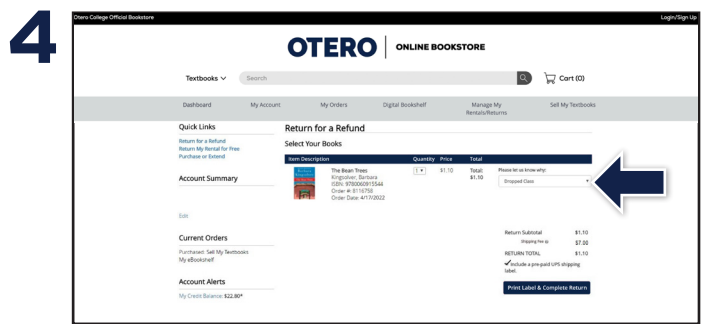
4

Otero College Official Bookstore

Login/Sign Up

OTERO | ONLINE BOOKSTORE

Textbooks ∨ Search

Cart (0)

Dashboard My Account My Orders Digital Bookshelf Manage My Rentals/Returns Sell My Textbooks

Quick Links

Return for a Refund
Return My Rental for Free
Purchase or Extend

Account Summary

Edit

Current Orders

Purchased: Sell My Textbooks
My eBookshelf

Account Alerts

My Credit Balance: $22.80*

Return for a Refund

Select Your Books

| Item Description | Quantity | Price | Total |
|---|---|---|---|
| The Bean Trees Kingsolver, Barbara ISBN: 9780060915544 Order #: 8116758 Order Date: 4/17/2022 | 1 | $1.10 | Total: $1.10 |

Please let us know why:
Dropped Class

Return Subtotal $1.10
Shipping Fee $7.00
RETURN TOTAL $1.10
✔Include a pre-paid UPS shipping label.

Print Label & Complete Return